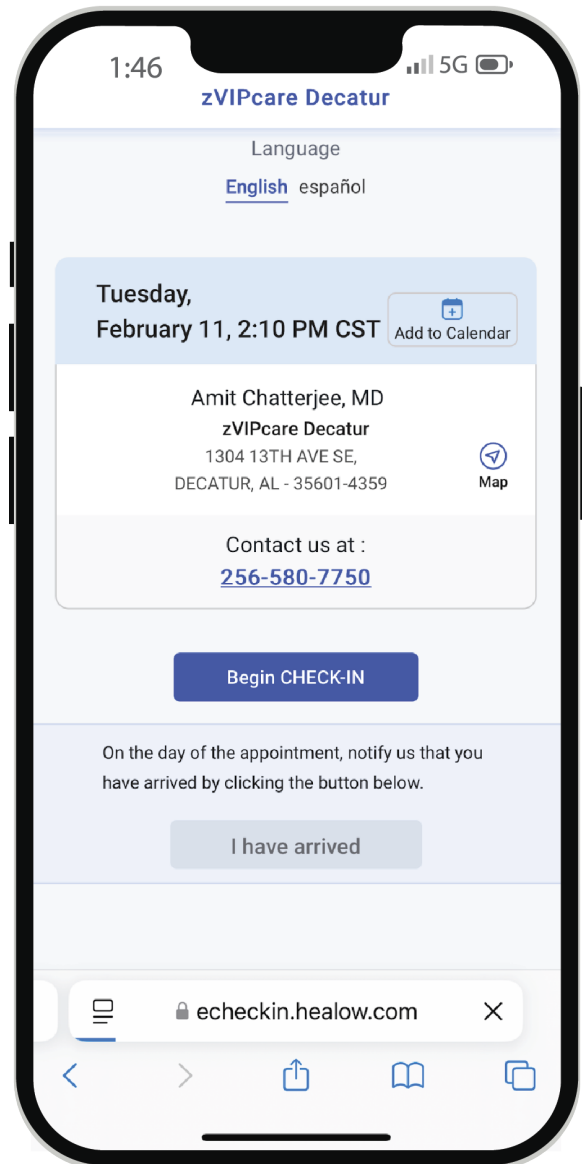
1:46 5G

zVIPcare Decatur

Language

English español

Tuesday,
February 11, 2:10 PM CST

Add to Calendar

Amit Chatterjee, MD
zVIPcare Decatur
1304 13TH AVE SE,
DECATUR, AL - 35601-4359

Map

Contact us at :
256-580-7750

Begin CHECK-IN

On the day of the appointment, notify us that you have arrived by clicking the button below.

I have arrived

echeckin.healow.com